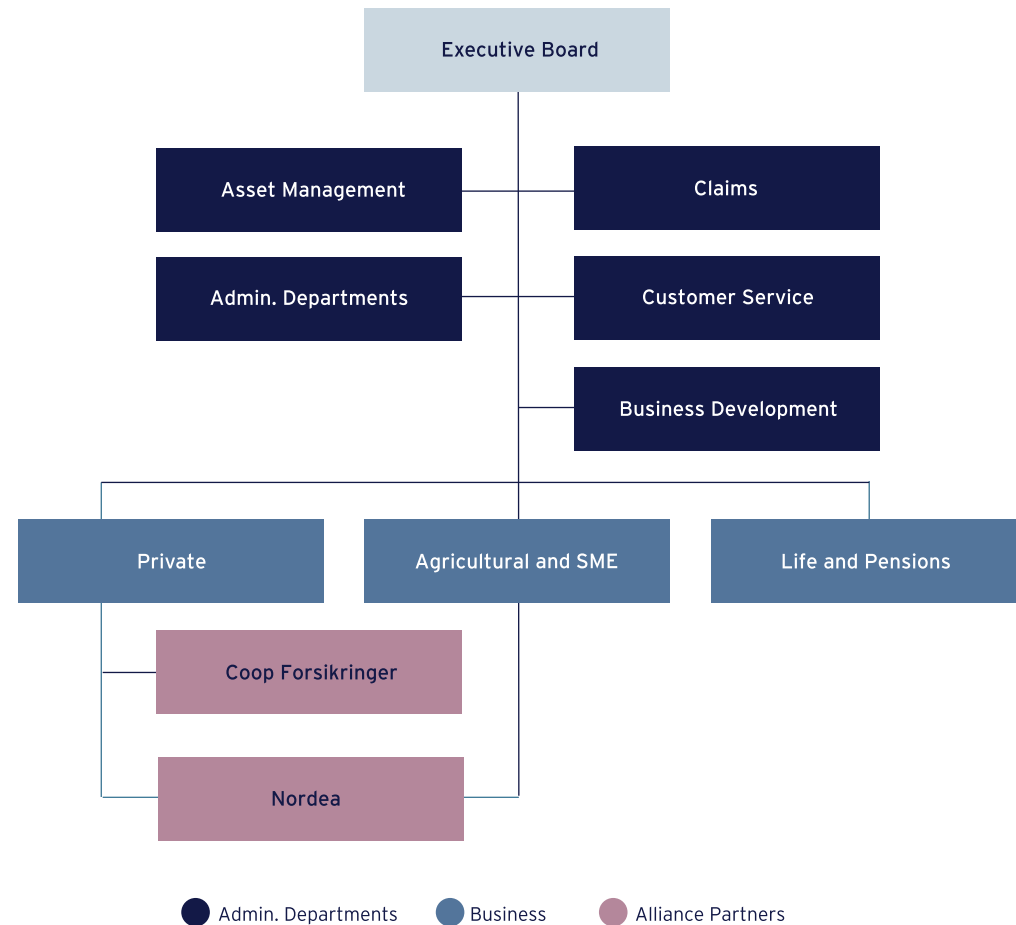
Executive Board

Asset Management

Claims

Admin. Departments

Customer Service

Business Development

Private

Agricultural and SME

Life and Pensions

Coop Forsikringer

Nordea

Admin. Departments
Business
Alliance Partners